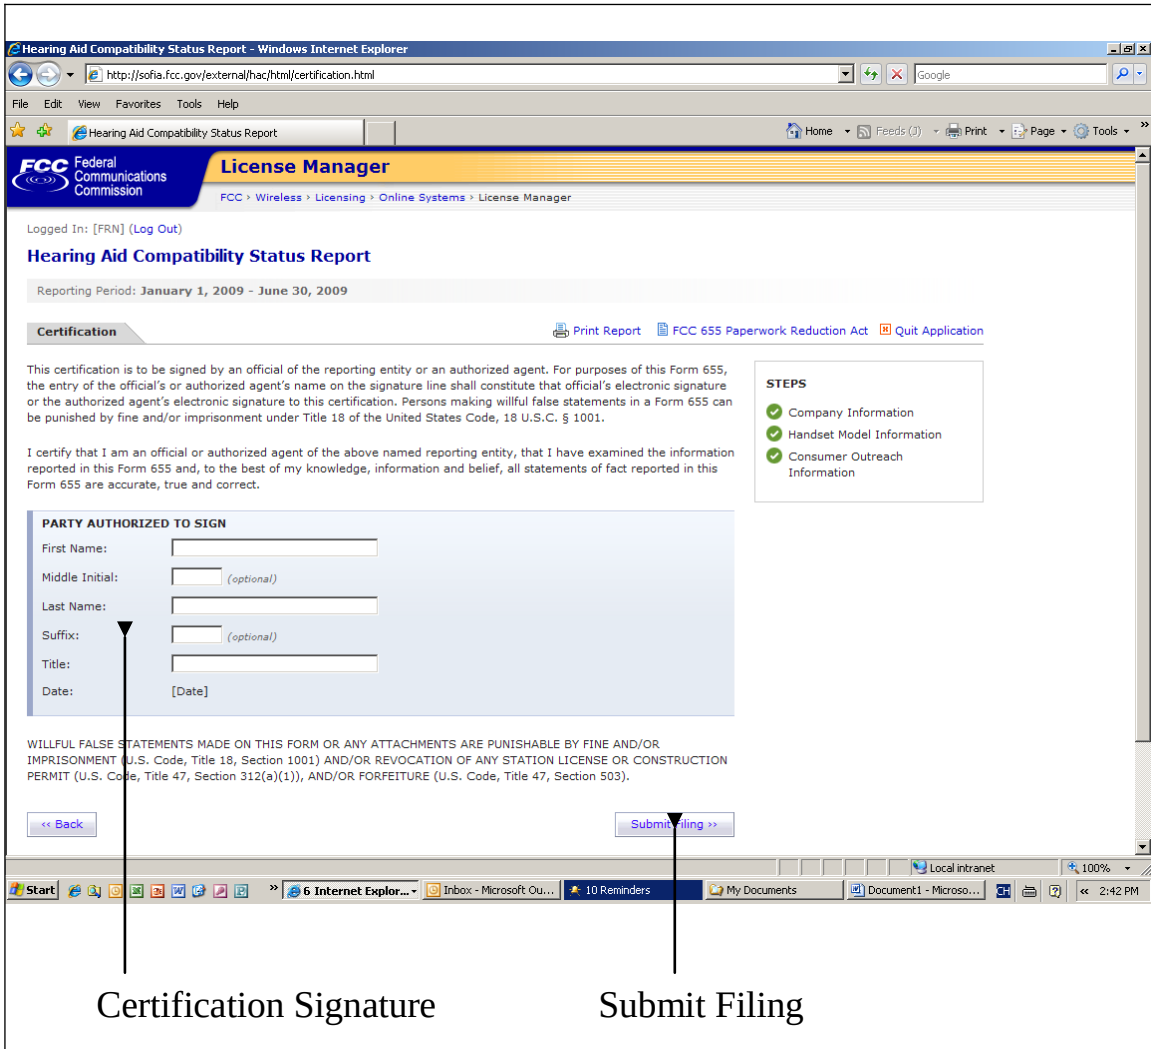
Hearing Aid Compatibility Status Report - Windows Internet Explorer

http://sofia.fcc.gov/external/hac/html/certification.html

Google

File Edit View Favorites Tools Help

Hearing Aid Compatibility Status Report

Home Feeds (J) Print Page Tools

FCC Federal Communications Commission

License Manager

FCC › Wireless › Licensing › Online Systems › License Manager

Logged In: [FRN] (Log Out)

Hearing Aid Compatibility Status Report

Reporting Period: January 1, 2009 - June 30, 2009

Certification

Print Report FCC 655 Paperwork Reduction Act Quit Application

This certification is to be signed by an official of the reporting entity or an authorized agent. For purposes of this Form 655, the entry of the official's or authorized agent's name on the signature line shall constitute that official's electronic signature or the authorized agent's electronic signature to this certification. Persons making willful false statements in a Form 655 can be punished by fine and/or imprisonment under Title 18 of the United States Code, 18 U.S.C. § 1001.

I certify that I am an official or authorized agent of the above named reporting entity, that I have examined the information reported in this Form 655 and, to the best of my knowledge, information and belief, all statements of fact reported in this Form 655 are accurate, true and correct.

STEPS

Company Information

Handset Model Information

Consumer Outreach Information

PARTY AUTHORIZED TO SIGN

First Name:

Middle Initial: (optional)

Last Name:

Suffix: (optional)

Title:

Date: [Date]

WILLFUL FALSE STATEMENTS MADE ON THIS FORM OR ANY ATTACHMENTS ARE PUNISHABLE BY FINE AND/OR IMPRISONMENT (U.S. Code, Title 18, Section 1001) AND/OR REVOCATION OF ANY STATION LICENSE OR CONSTRUCTION PERMIT (U.S. Code, Title 47, Section 312(a)(1)), AND/OR FORFEITURE (U.S. Code, Title 47, Section 503).

‹‹ Back

Submit Filing ››

Local intranet 100%

Start 6 Internet Explor... Inbox - Microsoft Ou... 10 Reminders My Documents Document1 - Microso... 2:42 PM

Certification Signature

Submit Filing